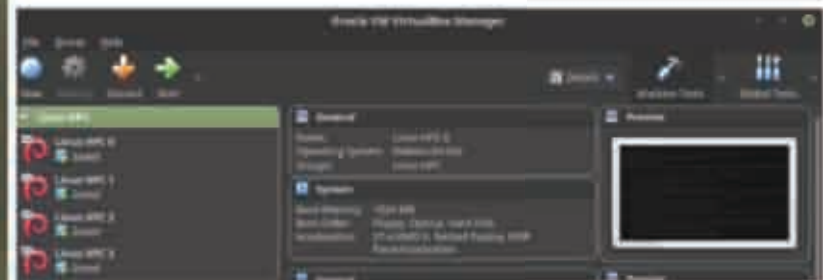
Oracle VM VirtualBox Manager

File Group Help

New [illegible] Discard Start

Details

Machine Tools

Global Tools

Linux MPC

Linux MPC 0
Saved

Linux MPC 1
Saved

Linux MPC 2
Saved

Linux MPC 3
Saved

General

Name: Linux MPC 0
Operating System: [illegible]
Groups: Linux MPC

System

Base Memory: 1024 MB
Boot Order: Floppy, Optical, Hard Disk
Acceleration: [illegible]

Preview